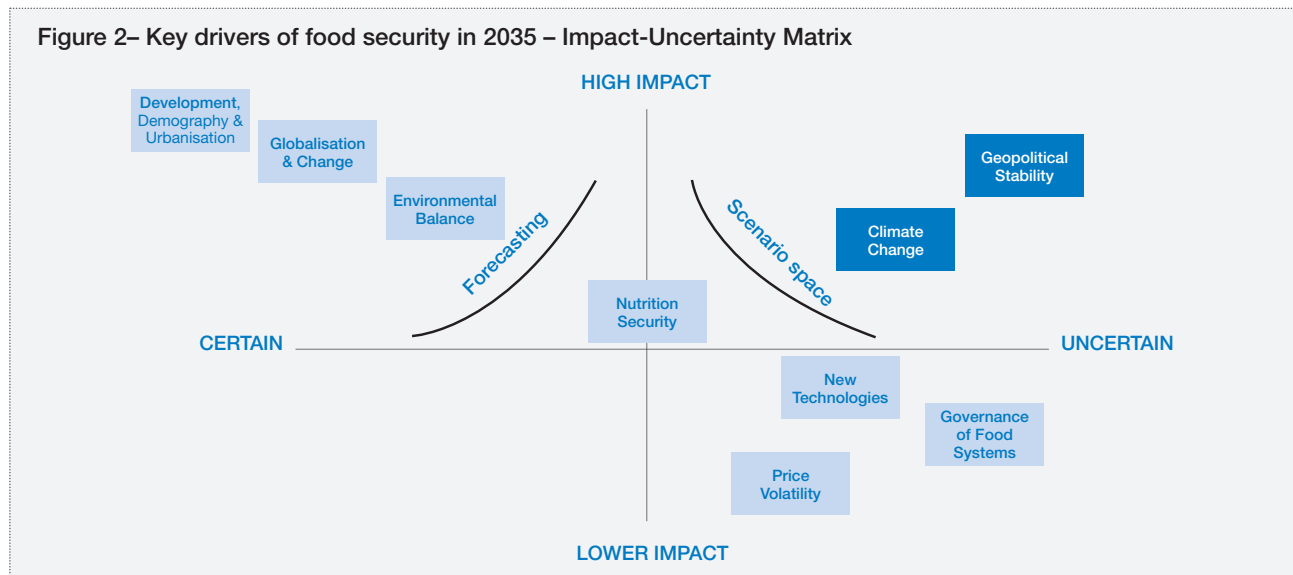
Figure 2– Key drivers of food security in 2035 – Impact-Uncertainty Matrix

HIGH IMPACT

Development, Demography & Urbanisation

Globalisation & Change

Environmental Balance

Forecasting

Scenario space

Geopolitical Stability

Climate Change

Nutrition Security

CERTAIN

UNCERTAIN

New Technologies

Governance of Food Systems

Price Volatility

LOWER IMPACT